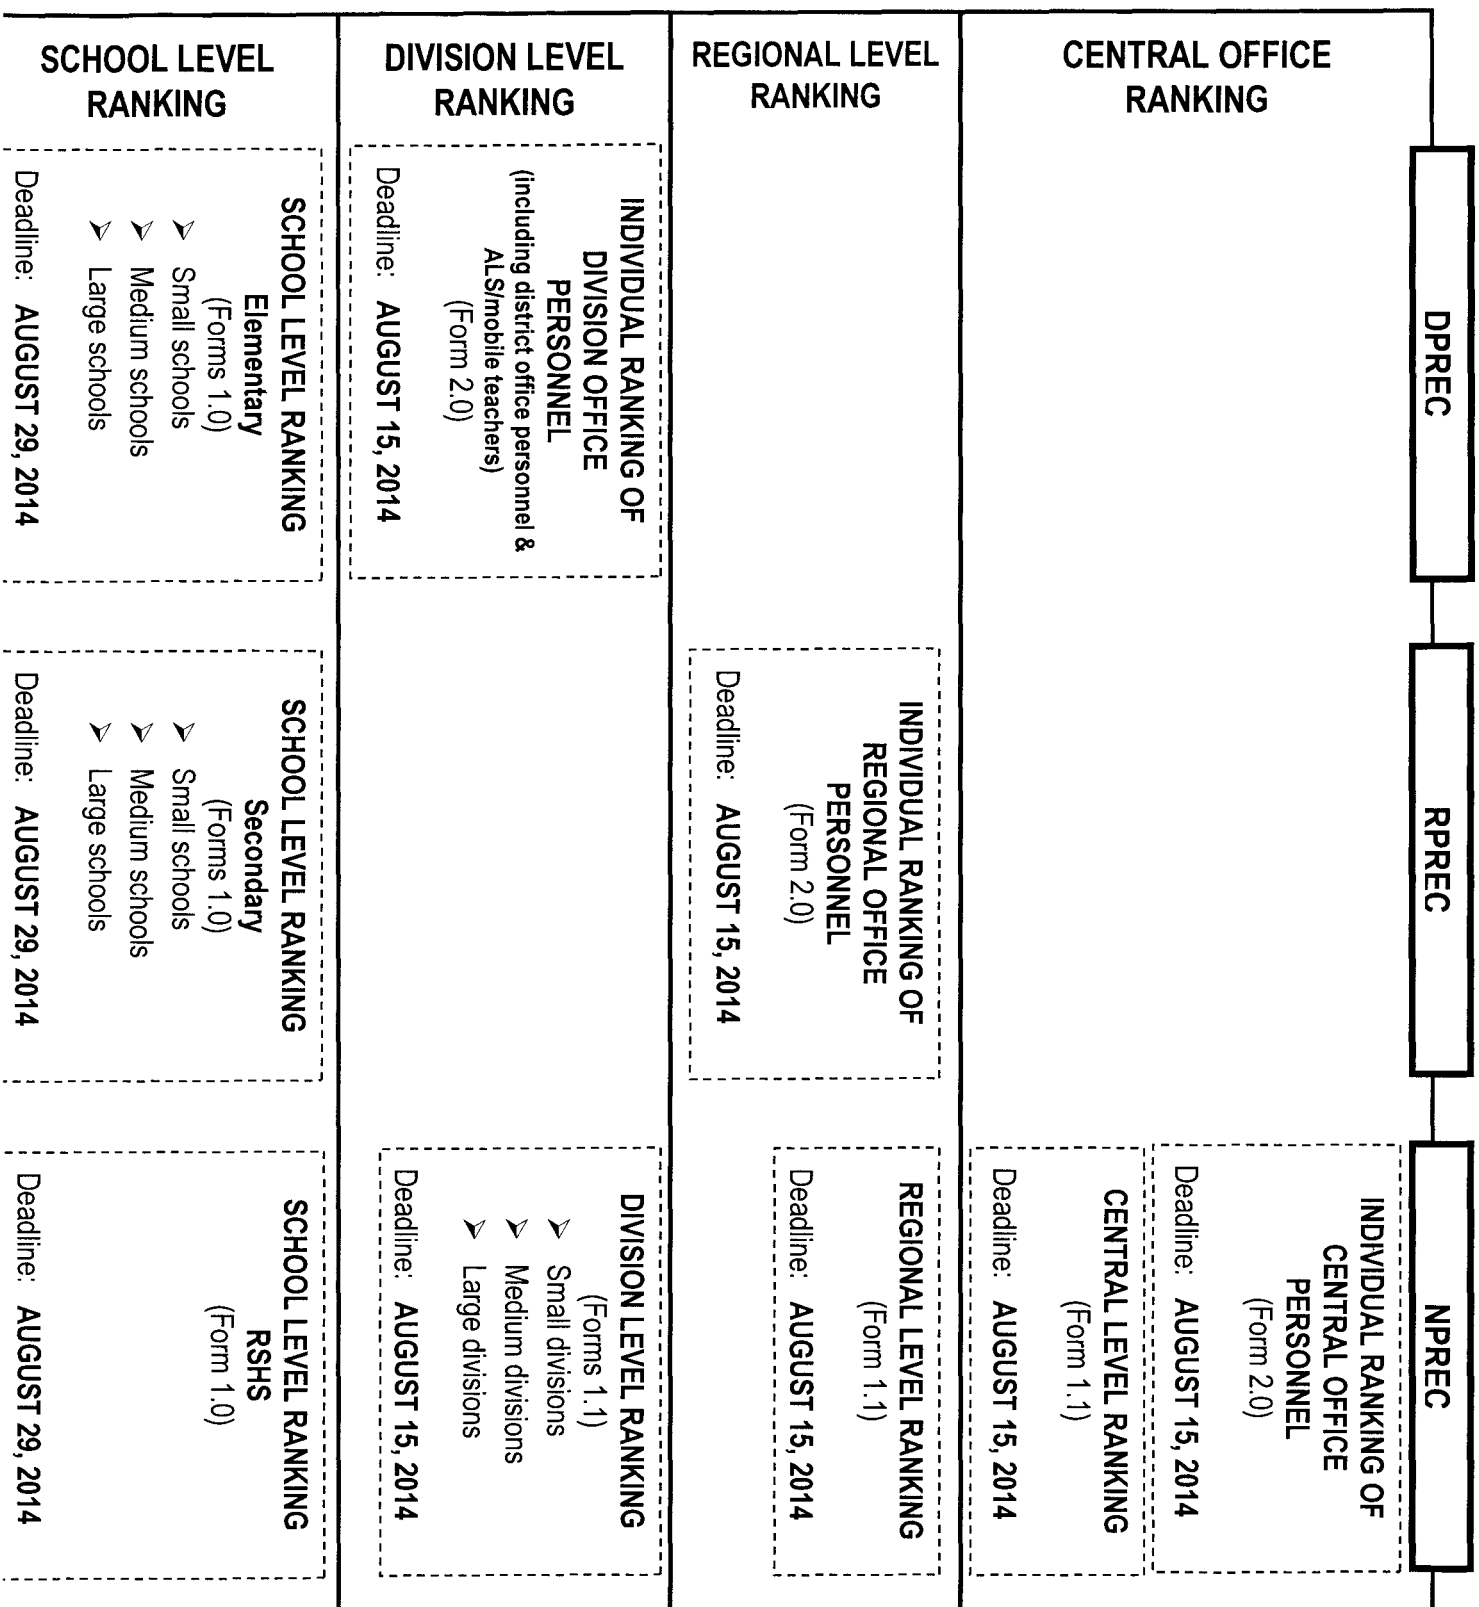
SCHOOL LEVEL RANKING

DIVISION LEVEL RANKING

REGIONAL LEVEL RANKING

CENTRAL OFFICE RANKING

DPREC

RPREC

NPREC

SCHOOL LEVEL RANKING
Elementary
(Forms 1.0)
➤ Small schools
➤ Medium schools
➤ Large schools
Deadline: AUGUST 29, 2014

INDIVIDUAL RANKING OF DIVISION OFFICE PERSONNEL
(including district office personnel & ALS/mobile teachers)
(Form 2.0)
Deadline: AUGUST 15, 2014

SCHOOL LEVEL RANKING
Secondary
(Forms 1.0)
➤ Small schools
➤ Medium schools
➤ Large schools
Deadline: AUGUST 29, 2014

INDIVIDUAL RANKING OF REGIONAL OFFICE PERSONNEL
(Form 2.0)
Deadline: AUGUST 15, 2014

SCHOOL LEVEL RANKING
RSHS
(Form 1.0)
Deadline: AUGUST 29, 2014

DIVISION LEVEL RANKING
(Forms 1.1)
➤ Small divisions
➤ Medium divisions
➤ Large divisions
Deadline: AUGUST 15, 2014

REGIONAL LEVEL RANKING
(Form 1.1)
Deadline: AUGUST 15, 2014

CENTRAL LEVEL RANKING
(Form 1.1)
Deadline: AUGUST 15, 2014

INDIVIDUAL RANKING OF CENTRAL OFFICE PERSONNEL
(Form 2.0)
Deadline: AUGUST 15, 2014